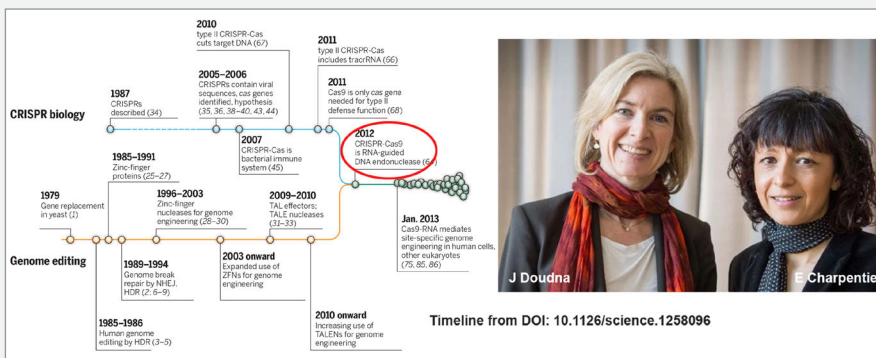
2010
type II CRISPR-Cas cuts target DNA (67)

2011
type II CRISPR-Cas includes tracrRNA (66)

2005–2006
CRISPRs contain viral sequences, cas genes identified, hypothesis (35, 36, 38–40, 43, 44)

2011
Cas9 is only cas gene needed for type II defense function (68)

1987
CRISPRs described (34)

CRISPR biology

2007
CRISPR-Cas is bacterial immune system (45)

2012
CRISPR-Cas9 is RNA-guided DNA endonuclease (64)

1985–1991
Zinc-finger proteins (25–27)

1979
Gene replacement in yeast (1)

1996–2003
Zinc-finger nucleases for genome engineering (28–30)

2009–2010
TAL effectors; TALE nucleases (31–33)

Jan. 2013
Cas9-RNA mediates site-specific genome engineering in human cells, other eukaryotes (75, 85, 86)

Genome editing

1989–1994
Genome break repair by NHEJ, HDR (2, 6–9)

2003 onward
Expanded use of ZFNs for genome engineering

1985–1986
Human genome editing by HDR (3–5)

2010 onward
Increasing use of TALENs for genome engineering

J Doudna

E Charpentie

Timeline from DOI: 10.1126/science.1258096